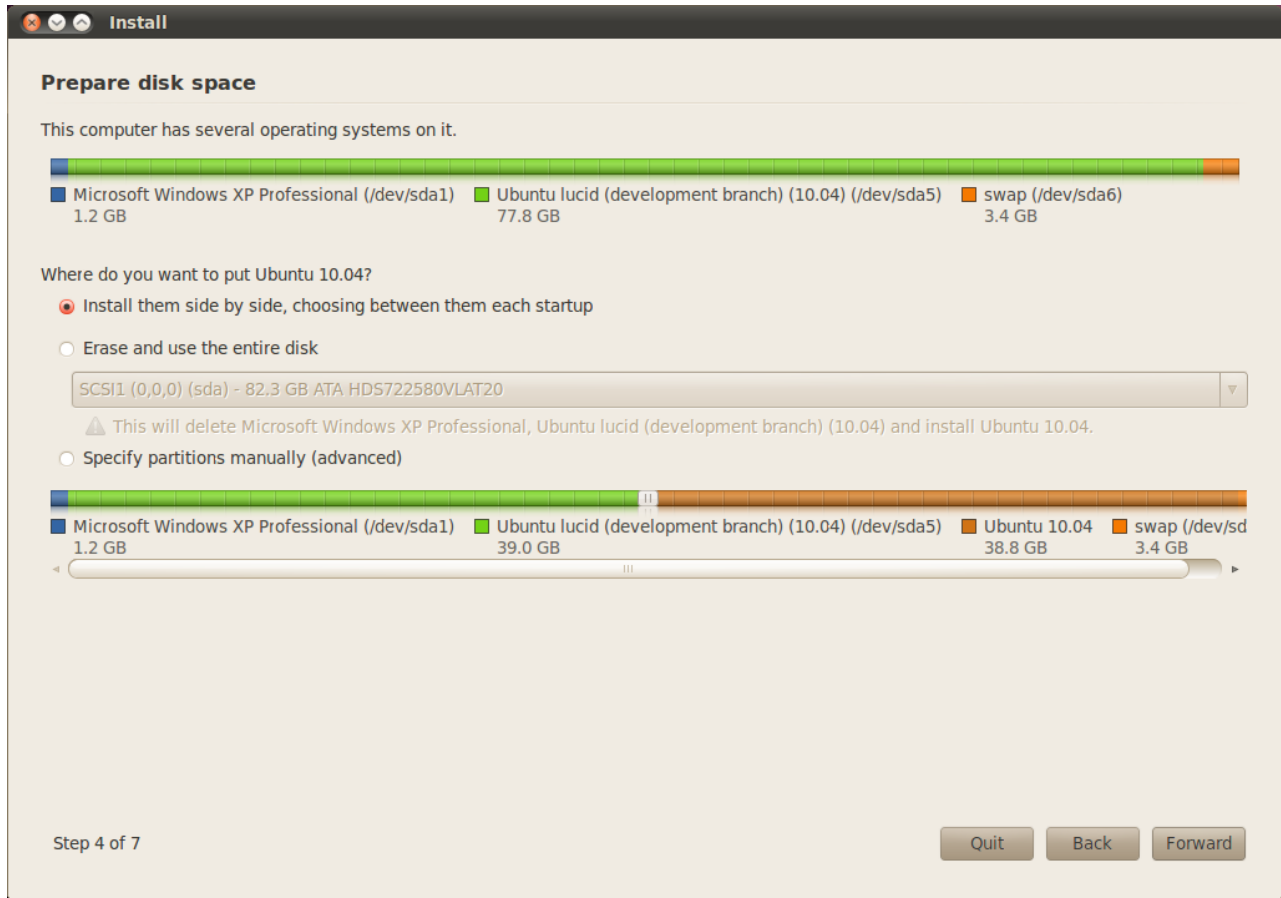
Install

Prepare disk space

This computer has several operating systems on it.

Microsoft Windows XP Professional (/dev/sda1)
1.2 GB

Ubuntu lucid (development branch) (10.04) (/dev/sda5)
77.8 GB

swap (/dev/sda6)
3.4 GB

Where do you want to put Ubuntu 10.04?

Install them side by side, choosing between them each startup

Erase and use the entire disk

SCSI1 (0,0,0) (sda) - 82.3 GB ATA HDS722580VLAT20

This will delete Microsoft Windows XP Professional, Ubuntu lucid (development branch) (10.04) and install Ubuntu 10.04.

Specify partitions manually (advanced)

Microsoft Windows XP Professional (/dev/sda1)
1.2 GB

Ubuntu lucid (development branch) (10.04) (/dev/sda5)
39.0 GB

Ubuntu 10.04
38.8 GB

swap (/dev/sd
3.4 GB

Step 4 of 7

Quit
Back
Forward